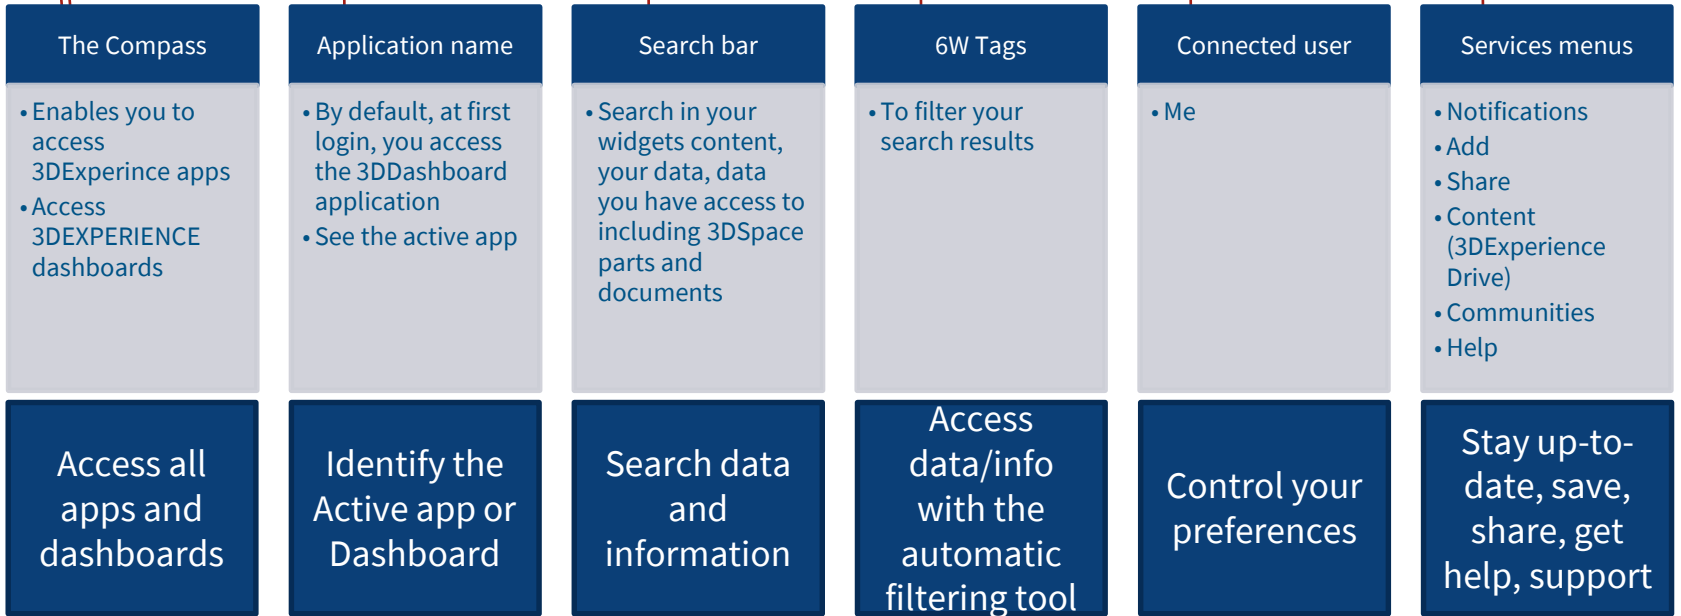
The Compass

• Enables you to access 3DExperince apps
• Access 3DEXPERIENCE dashboards

Access all apps and dashboards

Application name

• By default, at first login, you access the 3DDashboard application
• See the active app

Identify the Active app or Dashboard

Search bar

• Search in your widgets content, your data, data you have access to including 3DSpace parts and documents

Search data and information

6W Tags

• To filter your search results

Access data/info with the automatic filtering tool

Connected user

• Me

Control your preferences

Services menus

• Notifications
• Add
• Share
• Content (3DExperience Drive)
• Communities
• Help

Stay up-to-date, save, share, get help, support